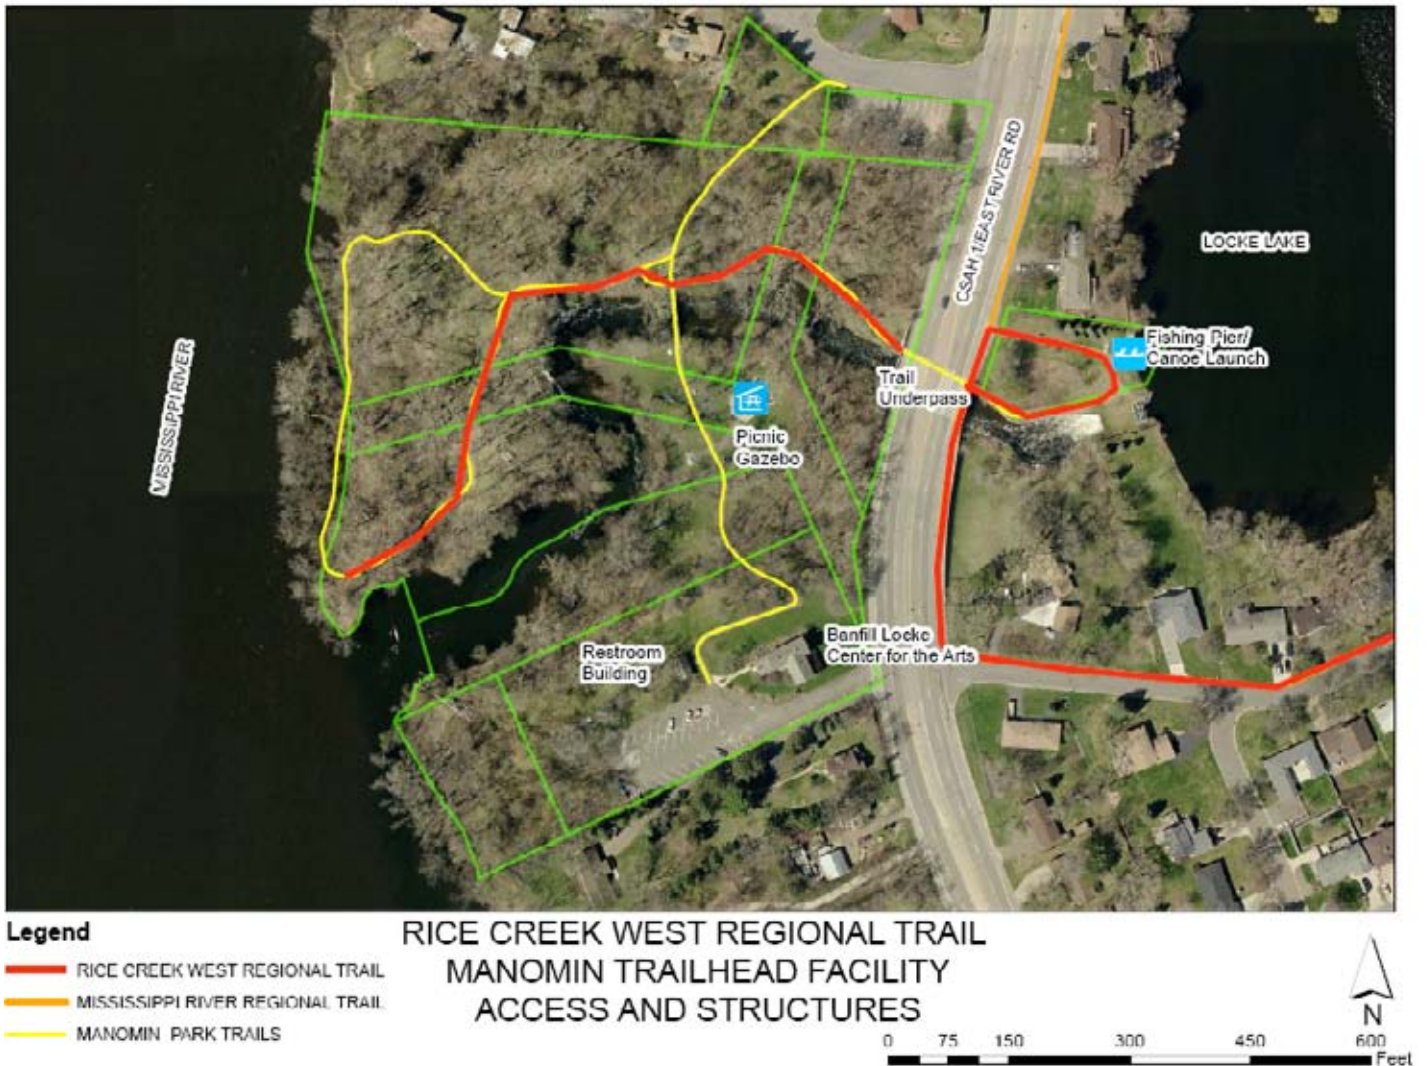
MISSISSIPPI RIVER

CSAH 1/EAST RIVER RD

LOCKE LAKE

Fishing Pier/ Canoe Launch

Trail Underpass

Picnic Gazebo

Restroom Building

Banfill Locke Center for the Arts

Legend
RICE CREEK WEST REGIONAL TRAIL
MISSISSIPPI RIVER REGIONAL TRAIL
MANOMIN PARK TRAILS

RICE CREEK WEST REGIONAL TRAIL
MANOMIN TRAILHEAD FACILITY
ACCESS AND STRUCTURES

N

0 75 150 300 450 600
Feet